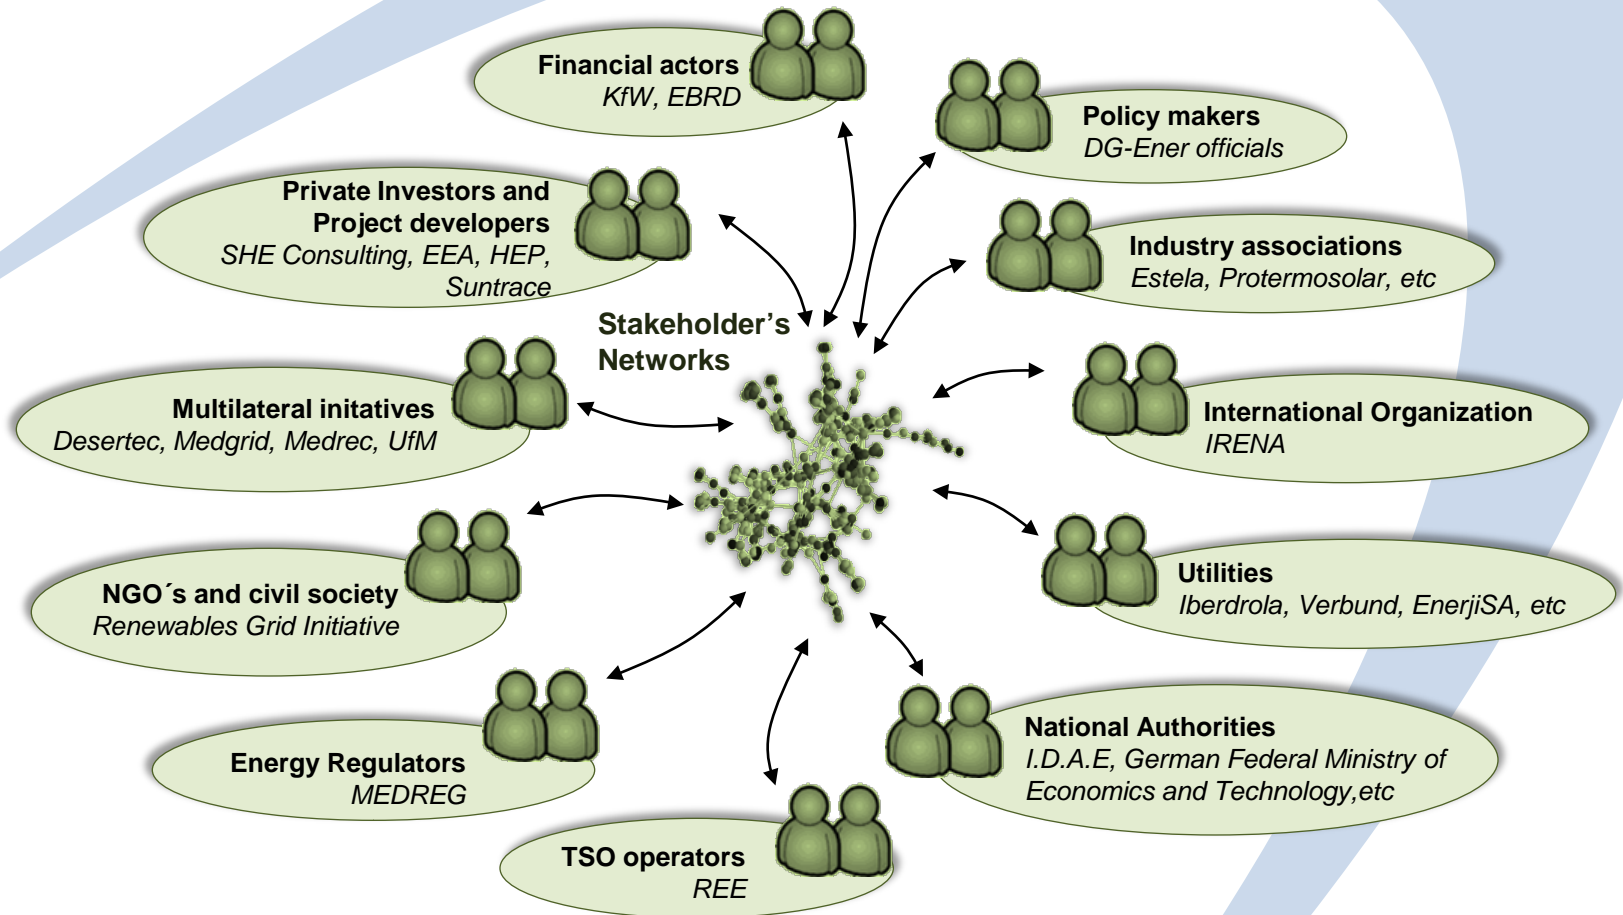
Financial actors
KfW, EBRD

Policy makers
DG-Ener officials

Private Investors and Project developers
SHE Consulting, EEA, HEP, Suntrace

Industry associations
Estela, Protermosolar, etc

Stakeholder's Networks

Multilateral initatives
Desertec, Medgrid, Medrec, UfM

International Organization
IRENA

NGO´s and civil society
Renewables Grid Initiative

Utilities
Iberdrola, Verbund, EnerjiSA, etc

Energy Regulators
MEDREG

National Authorities
I.D.A.E, German Federal Ministry of Economics and Technology,etc

TSO operators
REE